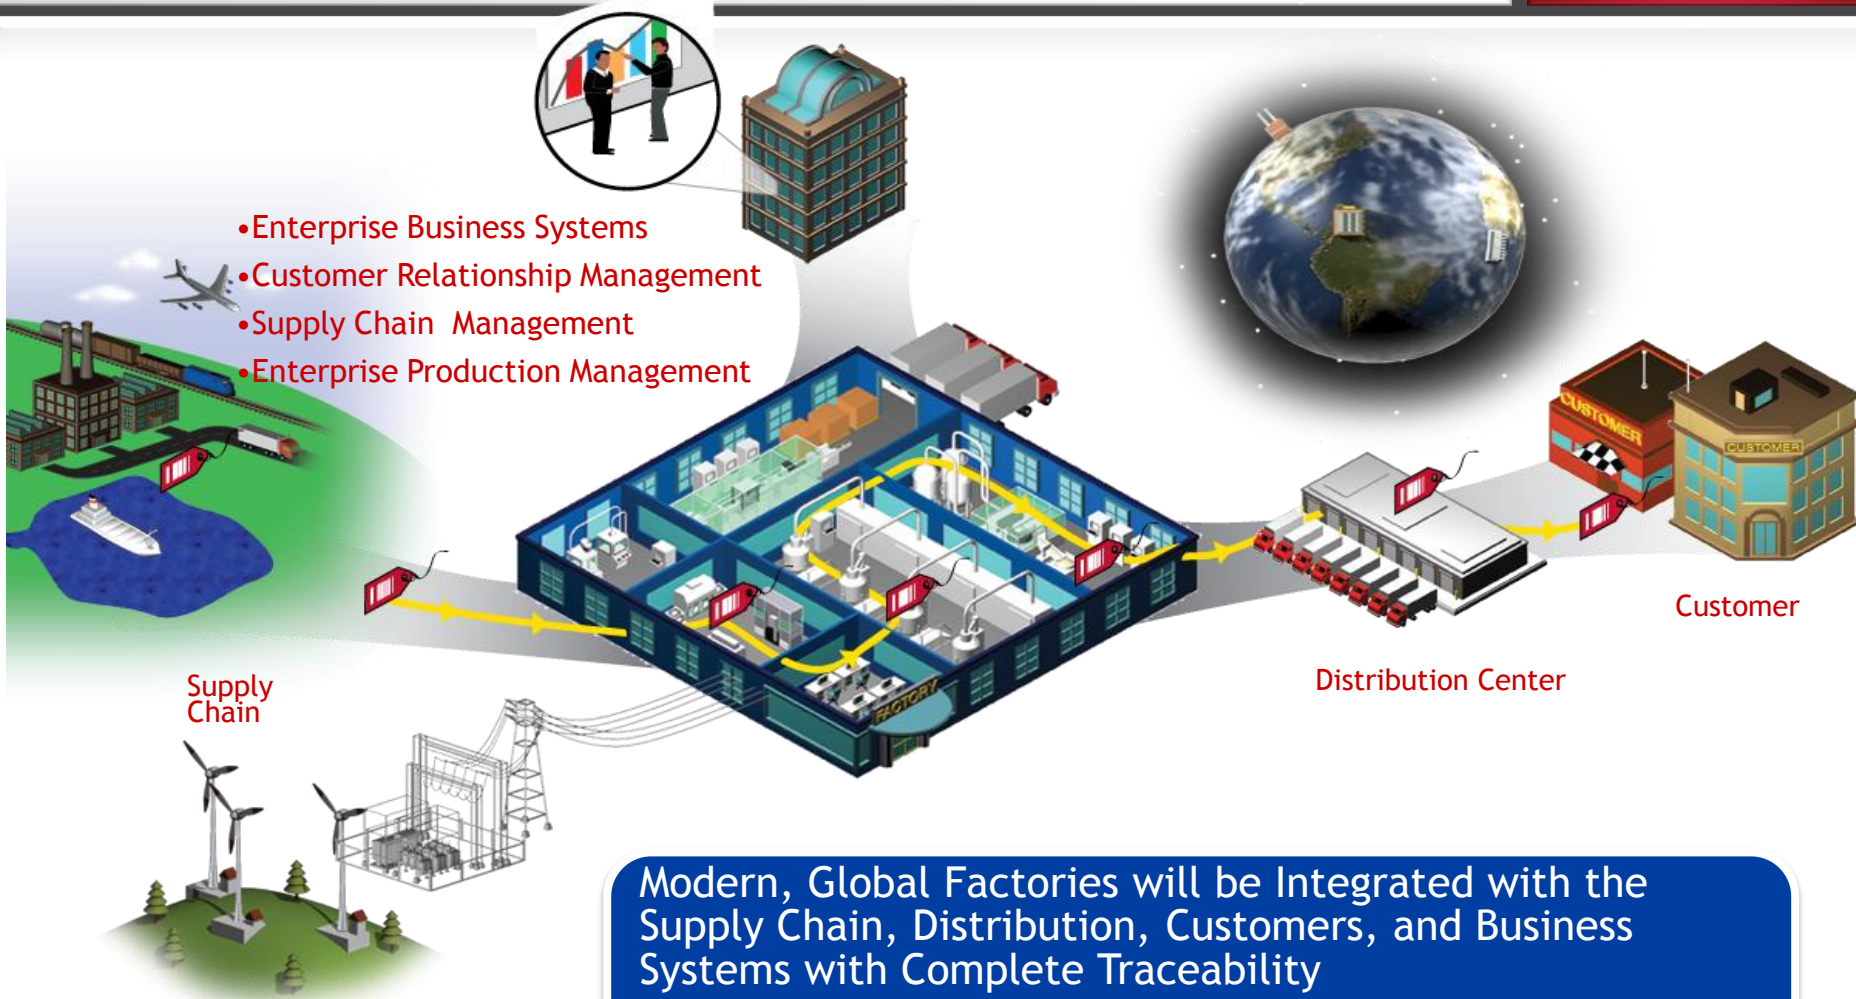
•Enterprise Business Systems
•Customer Relationship Management
•Supply Chain Management
•Enterprise Production Management

CUSTOMER

CUSTOMER

FACTORY

Supply Chain

Distribution Center

Customer

Modern, Global Factories will be Integrated with the Supply Chain, Distribution, Customers, and Business Systems with Complete Traceability